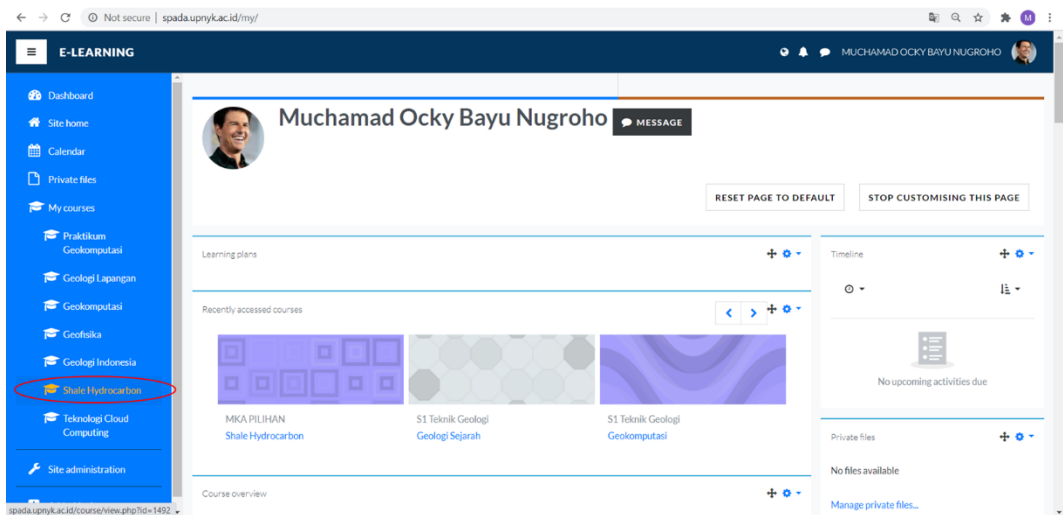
Not secure | spada.upnyk.ac.id/my/

M

E-LEARNING

MUCHAMAD OCKY BAYU NUGROHO

Dashboard
Site home
Calendar
Private files
My courses
Praktikum Geokomputasi
Geologi Lapangan
Geokomputasi
Geofisika
Geologi Indonesia
Shale Hydrocarbon
Teknologi Cloud Computing
Site administration

spada.upnyk.ac.id/course/view.php?id=1492

Muchamad Ocky Bayu Nugroho

MESSAGE

RESET PAGE TO DEFAULT

STOP CUSTOMISING THIS PAGE

Learning plans

Timeline

Recently accessed courses

MKA PILIHAN
Shale Hydrocarbon

S1 Teknik Geologi
Geologi Sejarah

S1 Teknik Geologi
Geokomputasi

No upcoming activities due

Private files

No files available

Manage private files...

Course overview